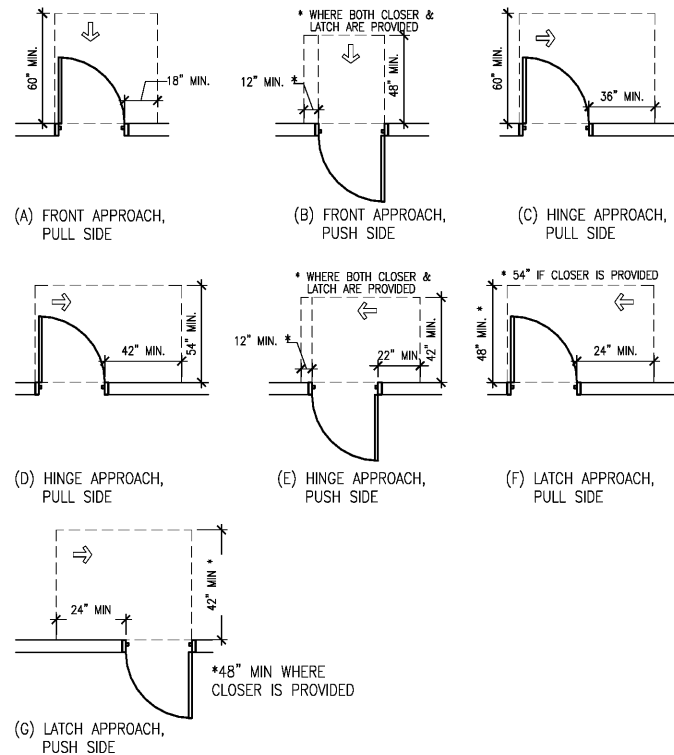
60" MIN.
18" MIN.
(A) FRONT APPROACH, PULL SIDE

* WHERE BOTH CLOSER & LATCH ARE PROVIDED
12" MIN. *
48" MIN.
(B) FRONT APPROACH, PUSH SIDE

60" MIN.
36" MIN.
(C) HINGE APPROACH, PULL SIDE

42" MIN.
54" MIN.
(D) HINGE APPROACH, PULL SIDE

* WHERE BOTH CLOSER & LATCH ARE PROVIDED
12" MIN. *
22" MIN
42" MIN.
(E) HINGE APPROACH, PUSH SIDE

* 54" IF CLOSER IS PROVIDED
48" MIN. *
24" MIN.
(F) LATCH APPROACH, PULL SIDE

24" MIN
42" MIN *
*48" MIN WHERE CLOSER IS PROVIDED
(G) LATCH APPROACH, PUSH SIDE